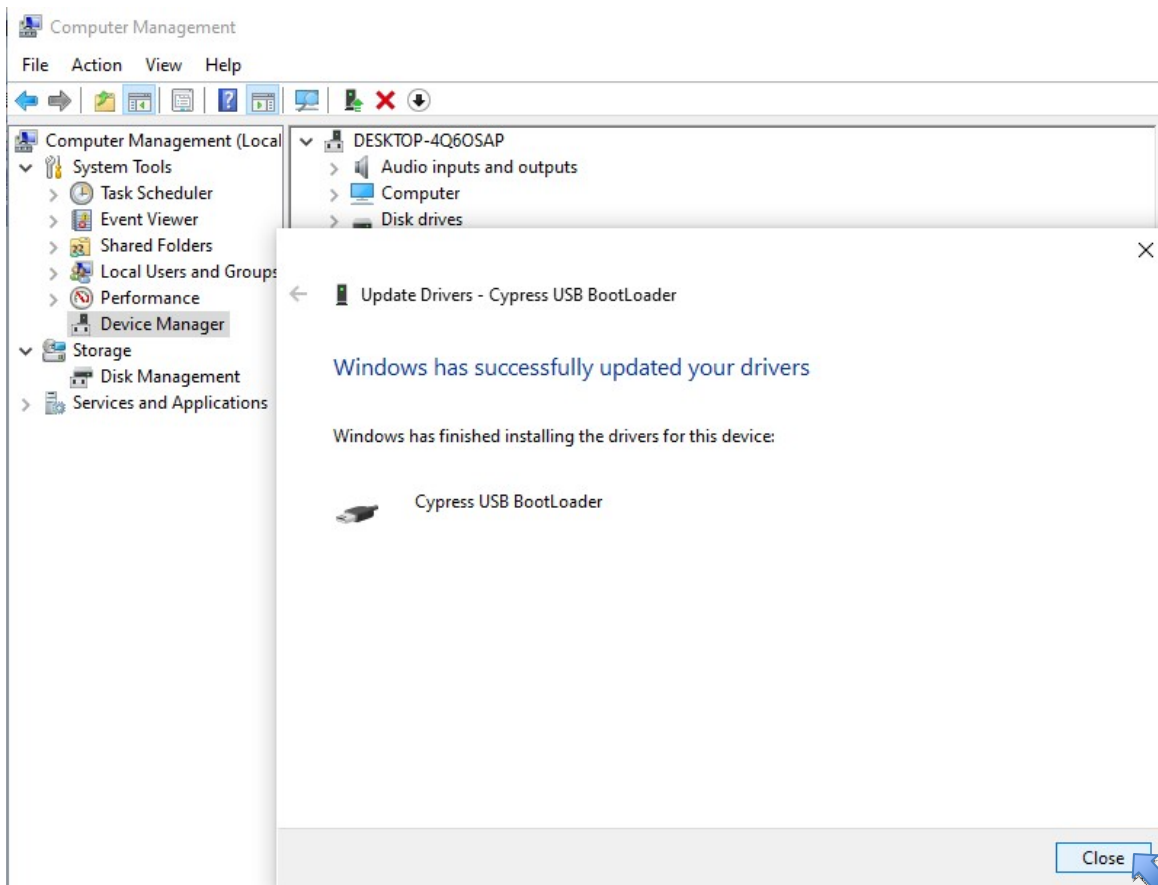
Computer Management

File Action View Help

Computer Management (Local
System Tools
Task Scheduler
Event Viewer
Shared Folders
Local Users and Groups
Performance
Device Manager
Storage
Disk Management
Services and Applications

DESKTOP-4Q6OSAP
Audio inputs and outputs
Computer
Disk drives

Update Drivers - Cypress USB BootLoader

Windows has successfully updated your drivers

Windows has finished installing the drivers for this device:

Cypress USB BootLoader

Close